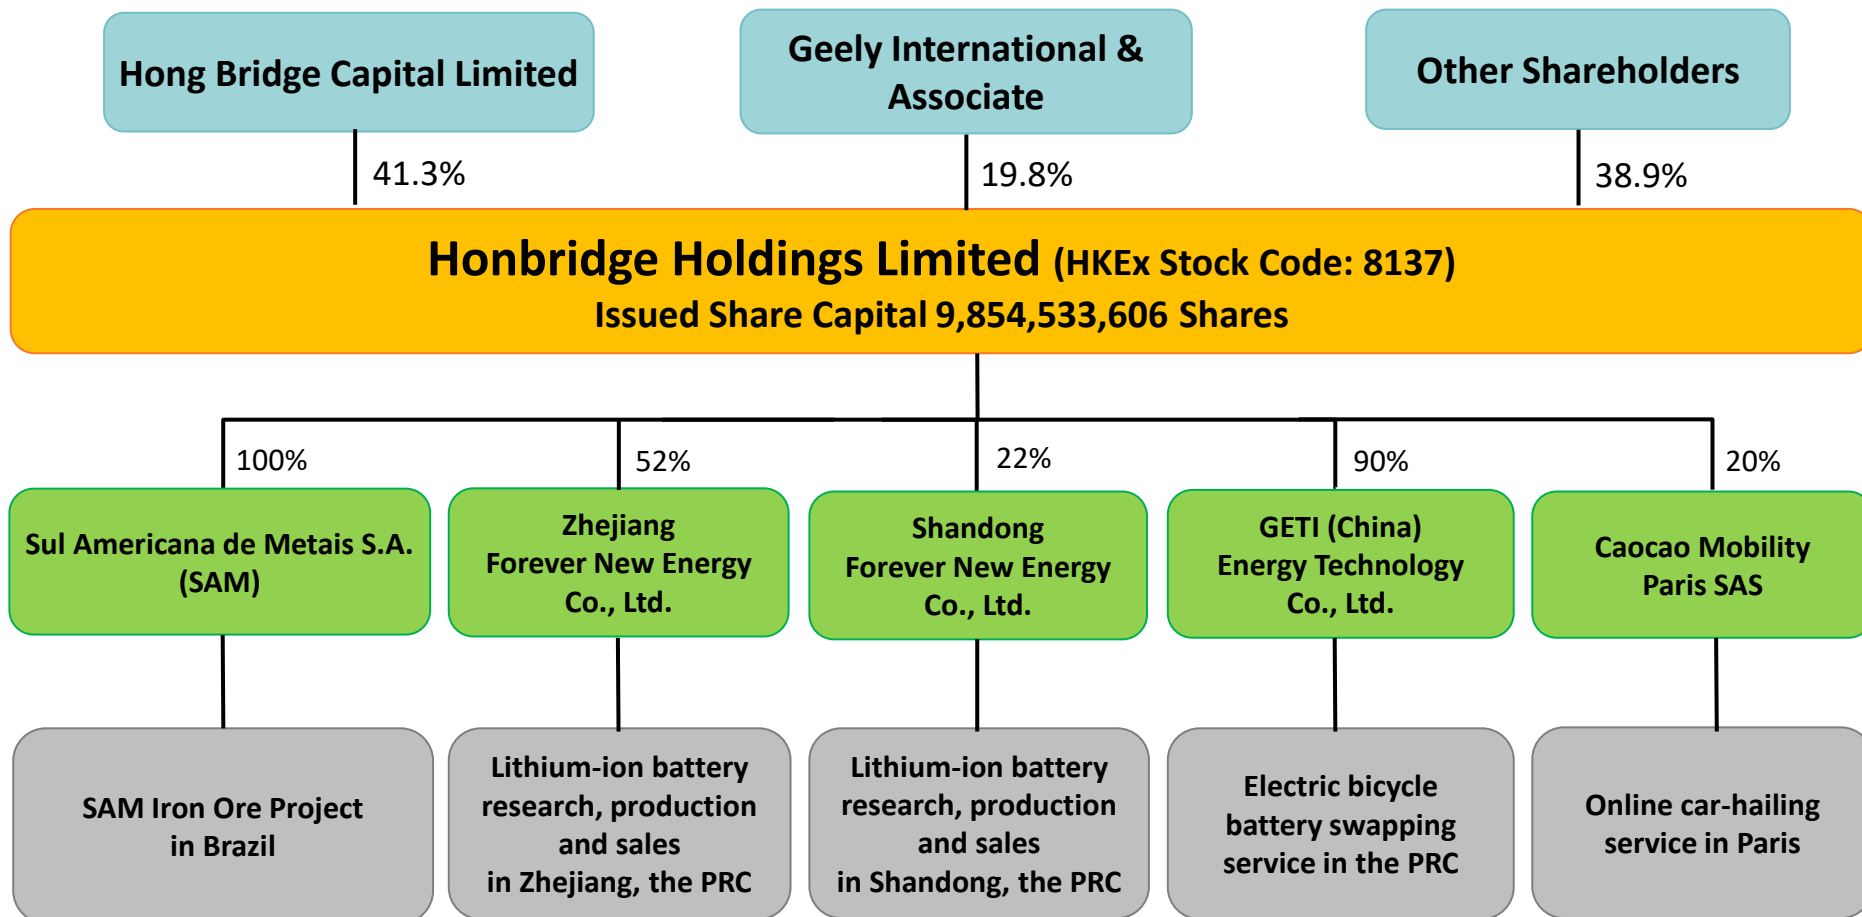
Hong Bridge Capital Limited

41.3%

Geely International & Associate

19.8%

Other Shareholders

38.9%

Honbridge Holdings Limited (HKEx Stock Code: 8137)
Issued Share Capital 9,854,533,606 Shares

100%

Sul Americana de Metais S.A. (SAM)

SAM Iron Ore Project in Brazil

52%

Zhejiang Forever New Energy Co., Ltd.

Lithium-ion battery research, production and sales in Zhejiang, the PRC

22%

Shandong Forever New Energy Co., Ltd.

Lithium-ion battery research, production and sales in Shandong, the PRC

90%

GETI (China) Energy Technology Co., Ltd.

Electric bicycle battery swapping service in the PRC

20%

Caocao Mobility Paris SAS

Online car-hailing service in Paris